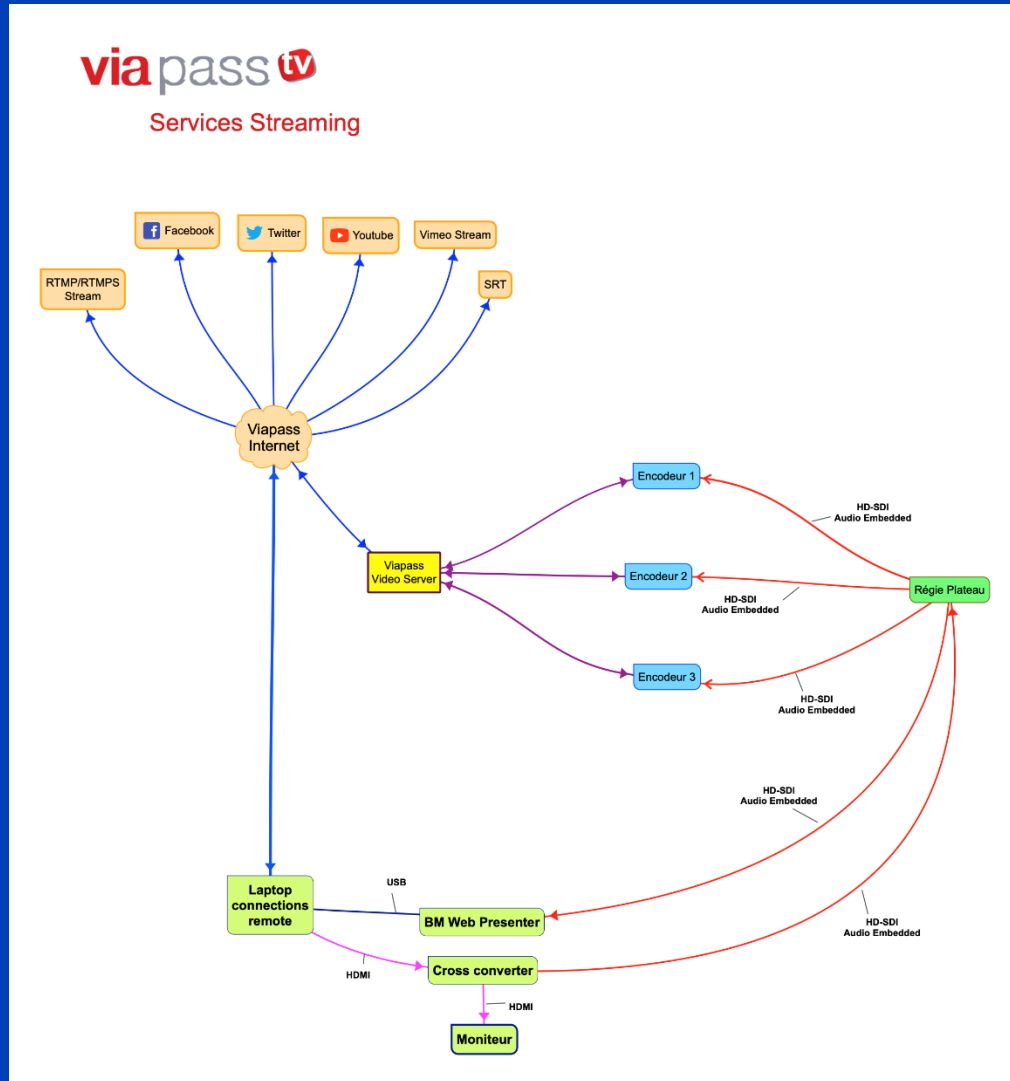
viapass tv

Services Streaming

Facebook

Twitter

Youtube

Vimeo Stream

RTMP/RTMPS Stream

SRT

Viapass Internet

Encodeur 1

HD-SDI Audio Embedded

Viapass Video Server

Encodeur 2

Régie Plateau

HD-SDI Audio Embedded

Encodeur 3

HD-SDI Audio Embedded

HD-SDI Audio Embedded

USB

Laptop connections remote

BM Web Presenter

HD-SDI Audio Embedded

HDMI

Cross converter

HDMI

Moniteur